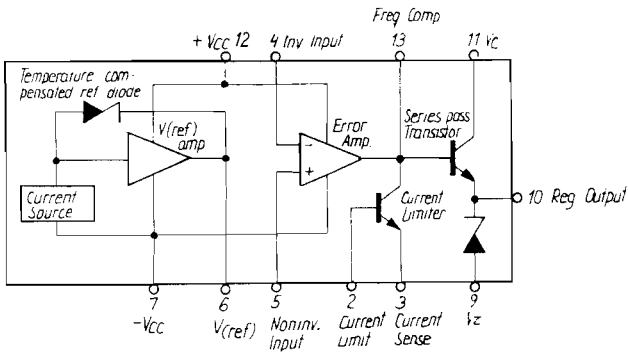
Freq Comp

+ Vcc 12

4 Inv input

13

11 Vc

Temperature compensated ref diode

V(ref) amp

Error Amp.

Series pass Transistor

Current Source

Current Limiter

10 Reg Output

−

+

7

6

5

2

3

9

−Vcc

V(ref)

Noninv. Input

Current Limit

Current Sense

Vz